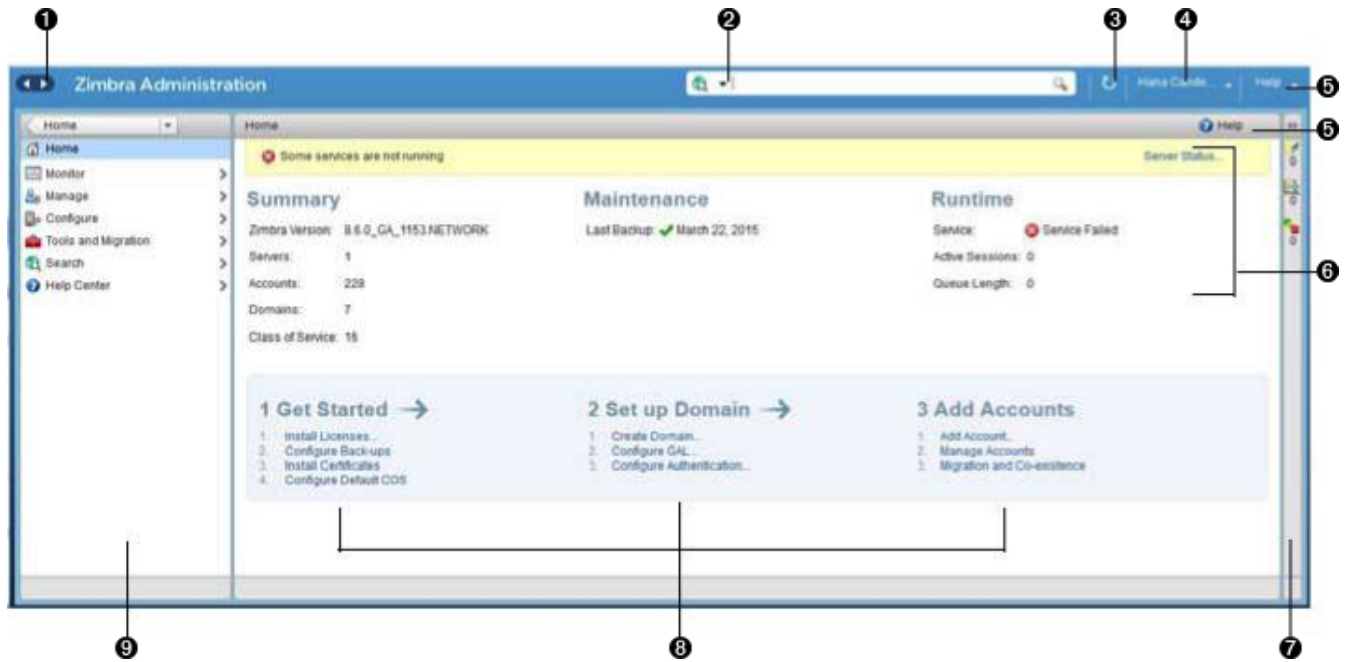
1 2 3 4

Zimbra Administration

Hana Cande... Help 5

Home

Home

Help 5

Home
Monitor
Manage
Configure
Tools and Migration
Search
Help Center

Some services are not running

Server Status...

Summary

Zimbra Version: 8.6.0_GA_1153.NETWORK
Servers: 1
Accounts: 229
Domains: 7
Class of Service: 18

Maintenance

Last Backup: March 22, 2015

Runtime

Service: Service Failed
Active Sessions: 0
Queue Length: 0

6

1 Get Started

1. Install Licenses...
2. Configure Back-ups
3. Install Certificates
4. Configure Default COS

2 Set up Domain

1. Create Domain...
2. Configure GAL...
3. Configure Authentication...

3 Add Accounts

1. Add Account...
2. Manage Accounts
3. Migration and Co-existence

0
0
0

9 8 7